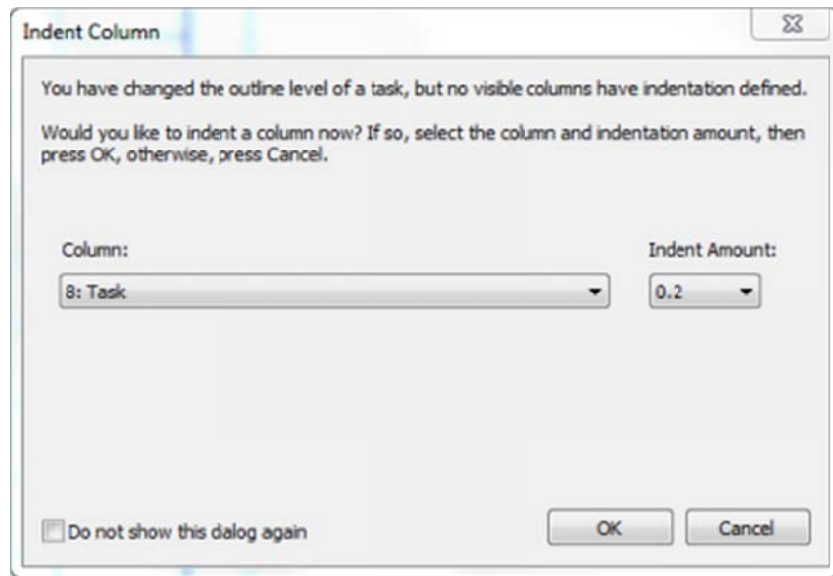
Indent Column

You have changed the outline level of a task, but no visible columns have indentation defined.

Would you like to indent a column now? If so, select the column and indentation amount, then press OK, otherwise, press Cancel.

Column:

8: Task

Indent Amount:

0.2

Do not show this dalog again

OK

Cancel